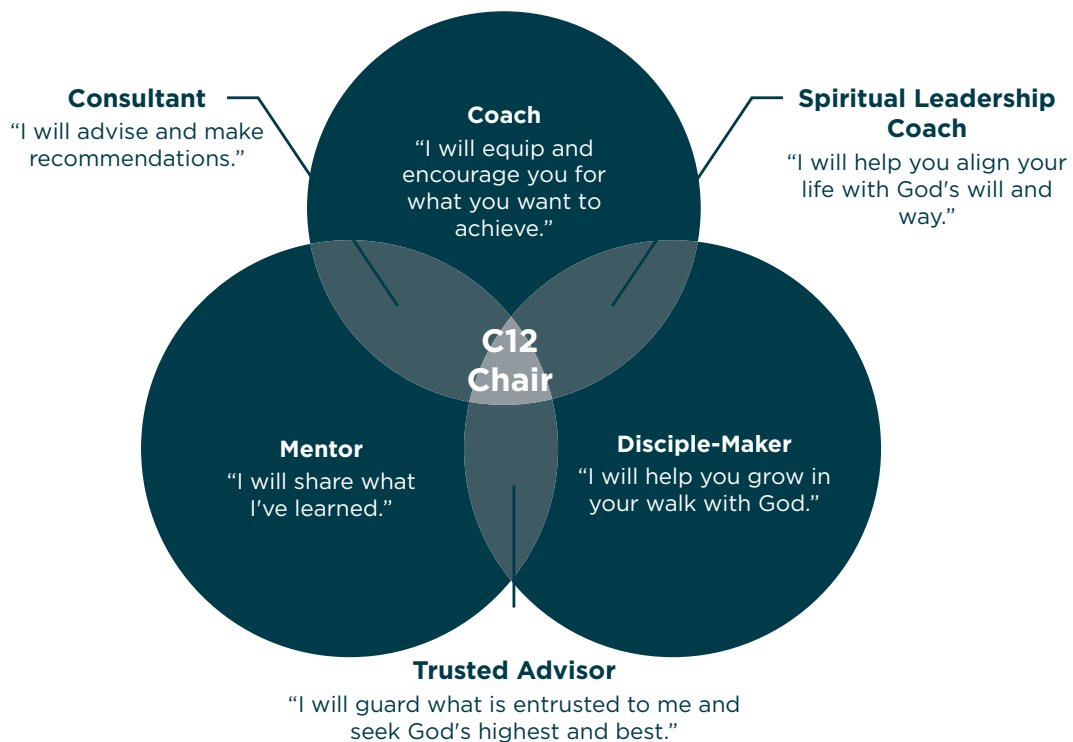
Consultant
"I will advise and make recommendations."

Coach
"I will equip and encourage you for what you want to achieve."

Spiritual Leadership Coach
"I will help you align your life with God's will and way."

C12 Chair

Mentor
"I will share what I've learned."

Disciple-Maker
"I will help you grow in your walk with God."

Trusted Advisor
"I will guard what is entrusted to me and seek God's highest and best."